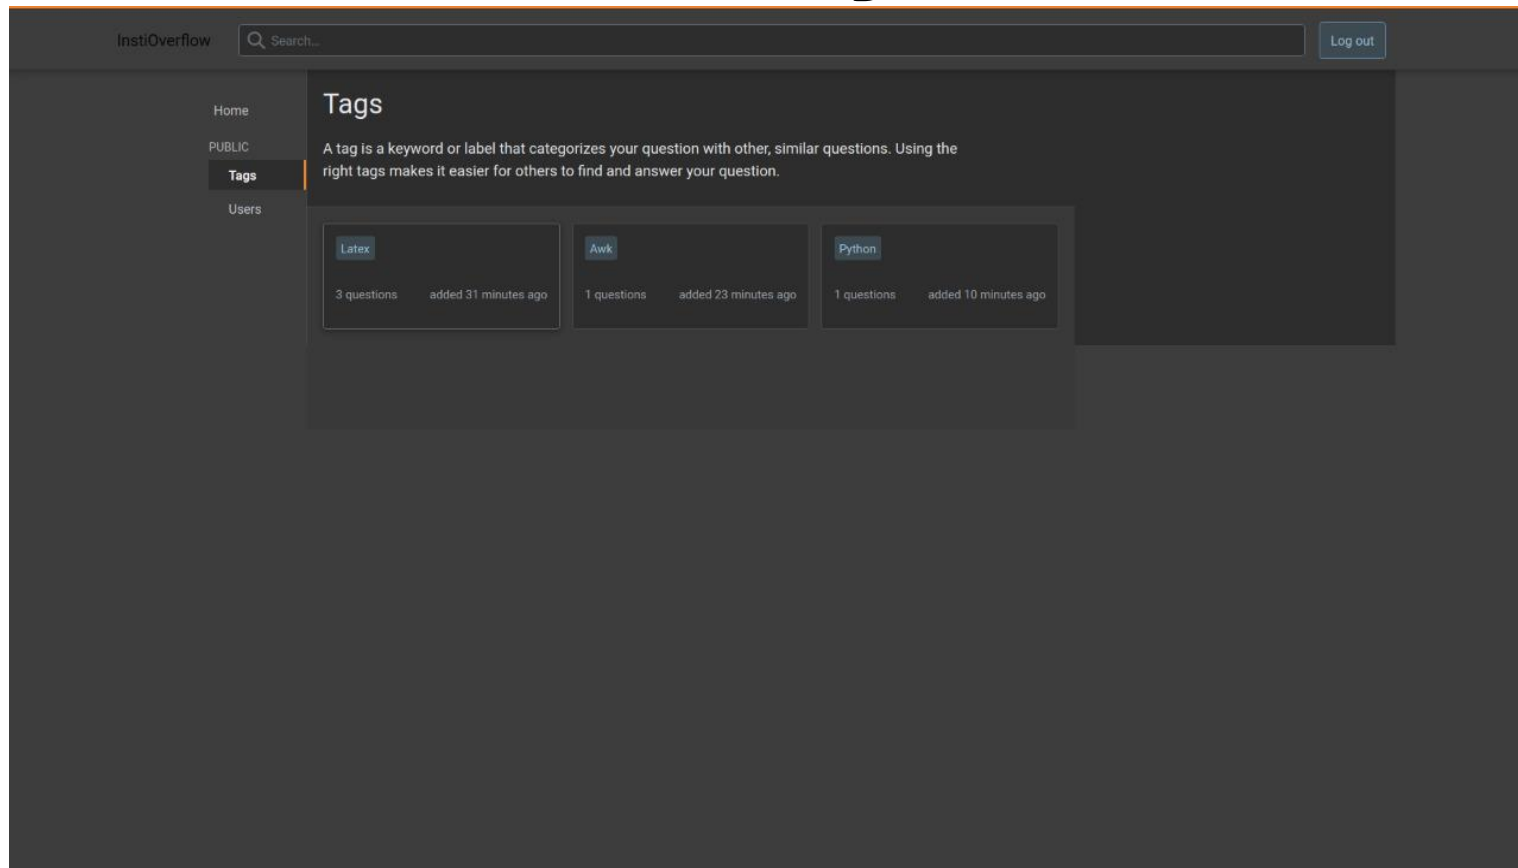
InstiOverflow

Search...

Log out

Home

PUBLIC

Tags

Users

Tags

A tag is a keyword or label that categorizes your question with other, similar questions. Using the right tags makes it easier for others to find and answer your question.

Latex

3 questions added 31 minutes ago

Awk

1 questions added 23 minutes ago

Python

1 questions added 10 minutes ago